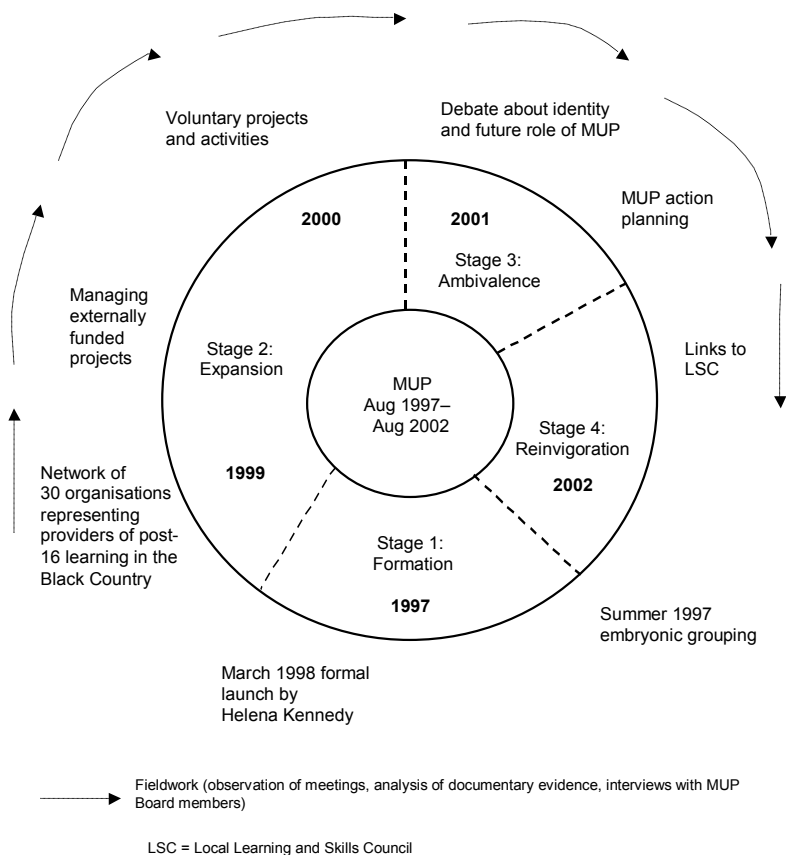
Voluntary projects and activities

Debate about identity and future role of MUP

MUP action planning

2000

2001

Stage 3: Ambivalence

Managing externally funded projects

Stage 2: Expansion

MUP Aug 1997– Aug 2002

Links to LSC

Stage 4: Reinvigoration

Network of 30 organisations representing providers of post-16 learning in the Black Country

1999

2002

Stage 1: Formation

1997

Summer 1997 embryonic grouping

March 1998 formal launch by Helena Kennedy

Fieldwork (observation of meetings, analysis of documentary evidence, interviews with MUP Board members)

LSC = Local Learning and Skills Council